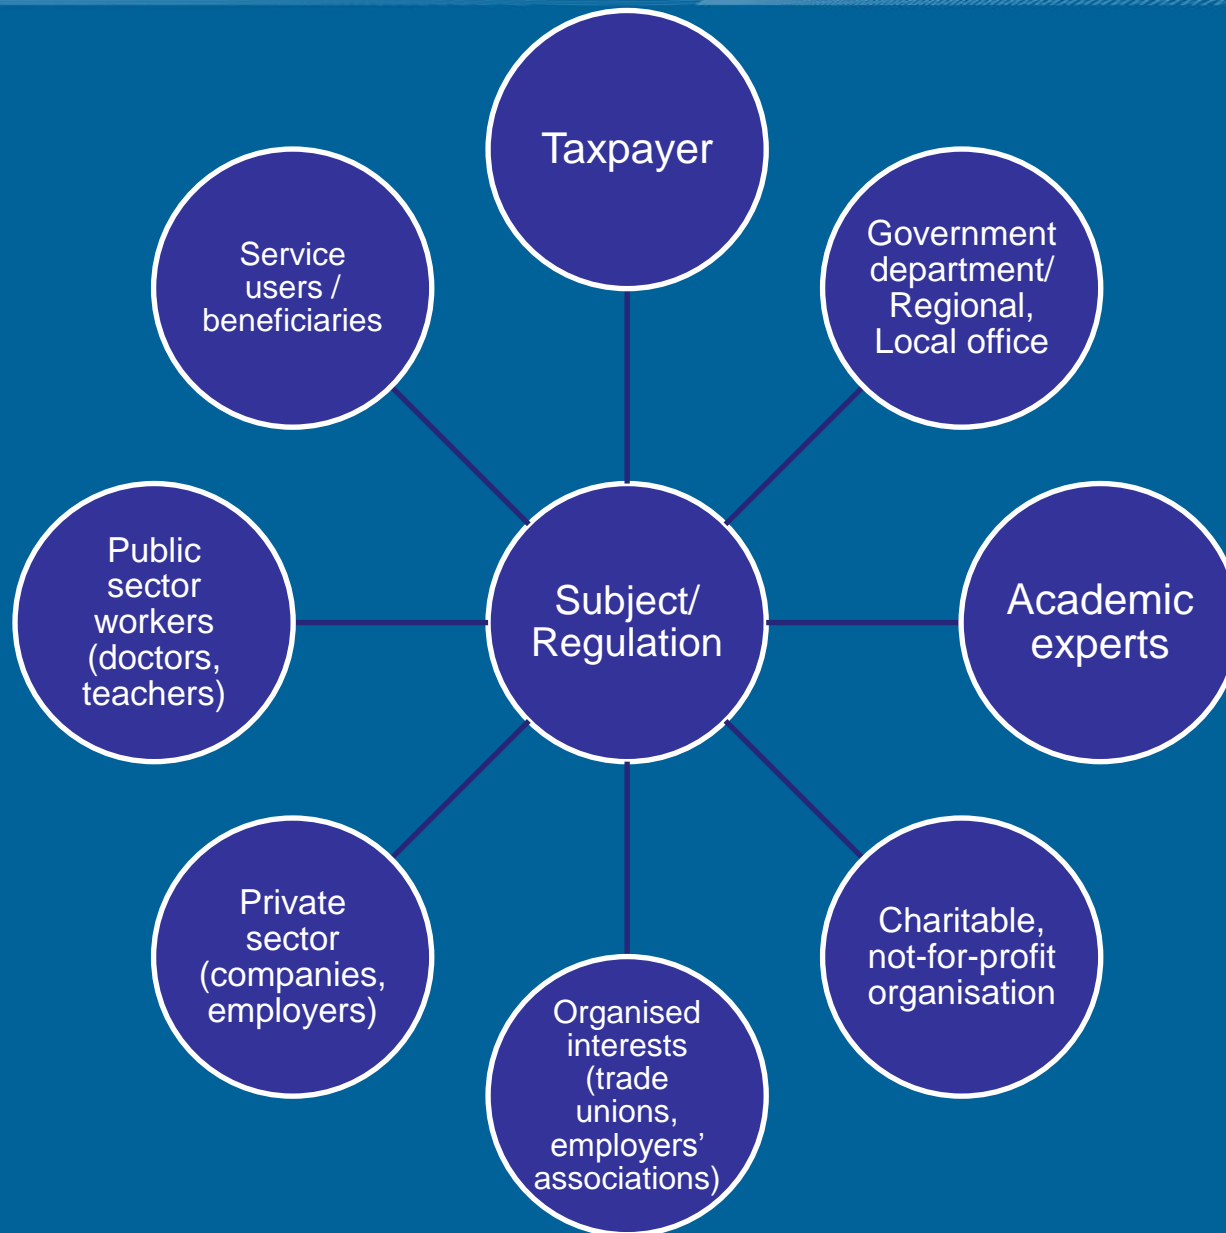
Taxpayer

Government department/ Regional, Local office

Academic experts

Charitable, not-for-profit organisation

Organised interests (trade unions, employers' associations)

Private sector (companies, employers)

Public sector workers (doctors, teachers)

Service users / beneficiaries

Subject/ Regulation